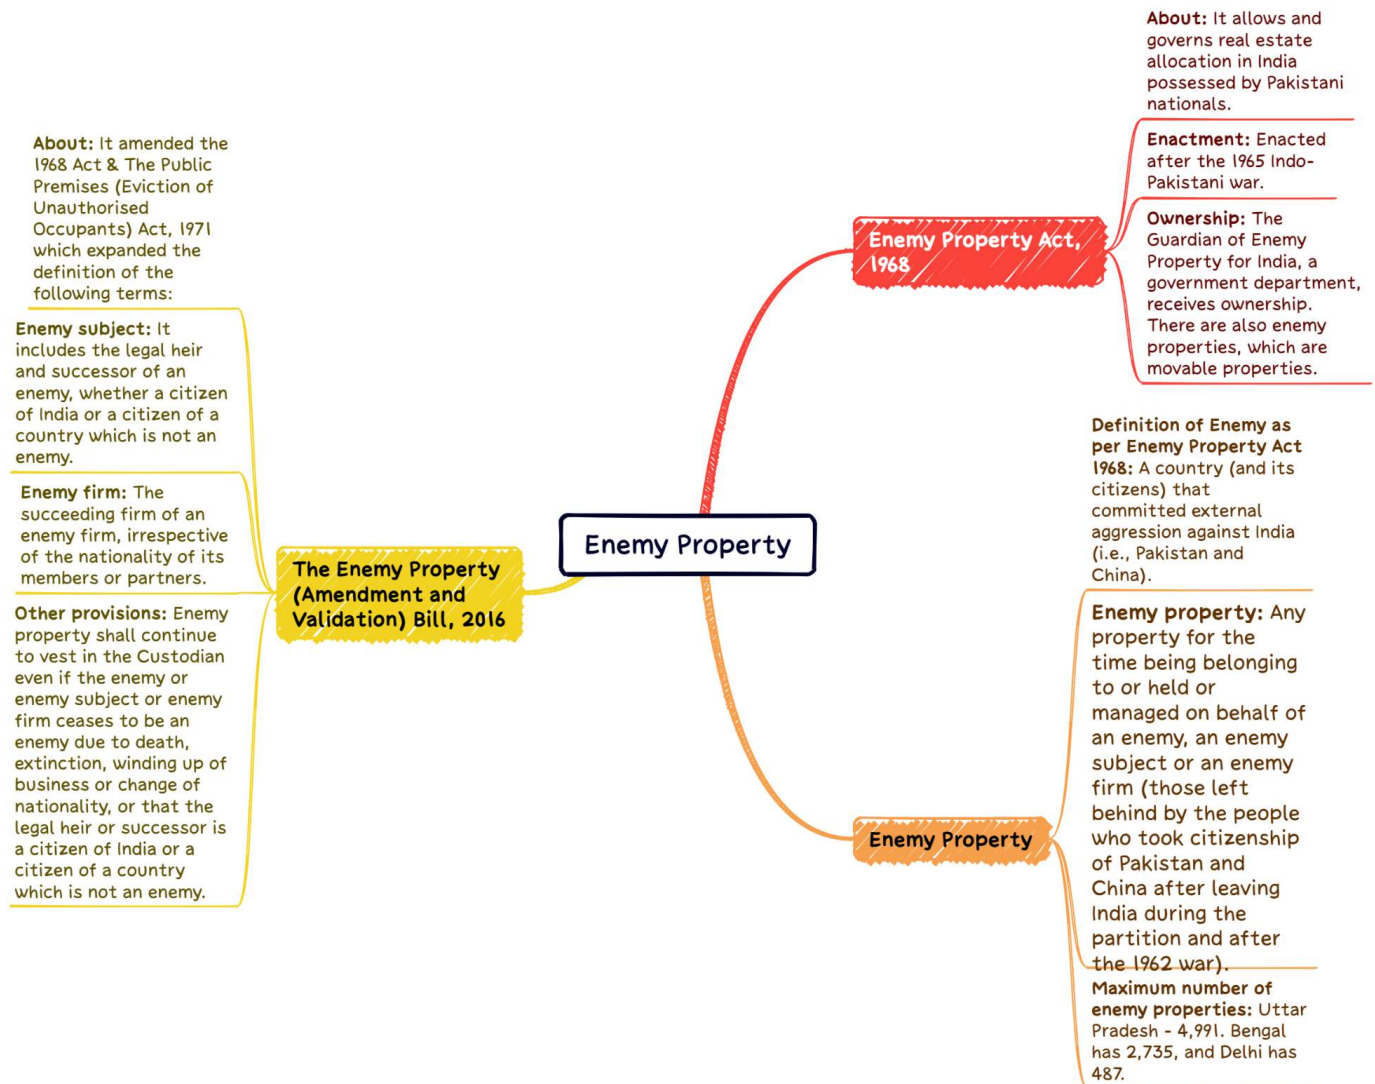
Enemy Property

Enemy Property Act, 1968

About: It allows and governs real estate allocation in India possessed by Pakistani nationals.

Enactment: Enacted after the 1965 Indo-Pakistani war.

Ownership: The Guardian of Enemy Property for India, a government department, receives ownership. There are also enemy properties, which are movable properties.

Enemy Property

Definition of Enemy as per Enemy Property Act 1968: A country (and its citizens) that committed external aggression against India (i.e., Pakistan and China).

Enemy property: Any property for the time being belonging to or held or managed on behalf of an enemy, an enemy subject or an enemy firm (those left behind by the people who took citizenship of Pakistan and China after leaving India during the partition and after the 1962 war).

Maximum number of enemy properties: Uttar Pradesh - 4,991. Bengal has 2,735, and Delhi has 487.

The Enemy Property (Amendment and Validation) Bill, 2016

About: It amended the 1968 Act & The Public Premises (Eviction of Unauthorised Occupants) Act, 1971 which expanded the definition of the following terms:

Enemy subject: It includes the legal heir and successor of an enemy, whether a citizen of India or a citizen of a country which is not an enemy.

Enemy firm: The succeeding firm of an enemy firm, irrespective of the nationality of its members or partners.

Other provisions: Enemy property shall continue to vest in the Custodian even if the enemy or enemy subject or enemy firm ceases to be an enemy due to death, extinction, winding up of business or change of nationality, or that the legal heir or successor is a citizen of India or a citizen of a country which is not an enemy.